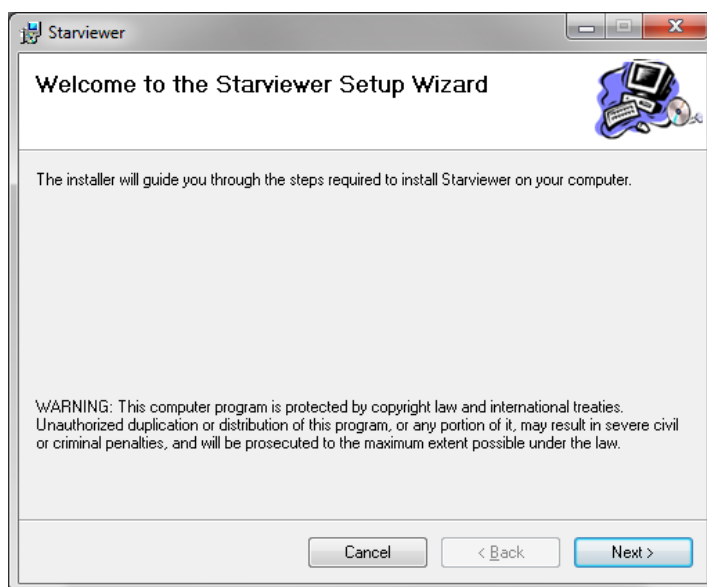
Starviewer

Welcome to the Starviewer Setup Wizard

The installer will guide you through the steps required to install Starviewer on your computer.

WARNING: This computer program is protected by copyright law and international treaties. Unauthorized duplication or distribution of this program, or any portion of it, may result in severe civil or criminal penalties, and will be prosecuted to the maximum extent possible under the law.

Cancel
< Back
Next >